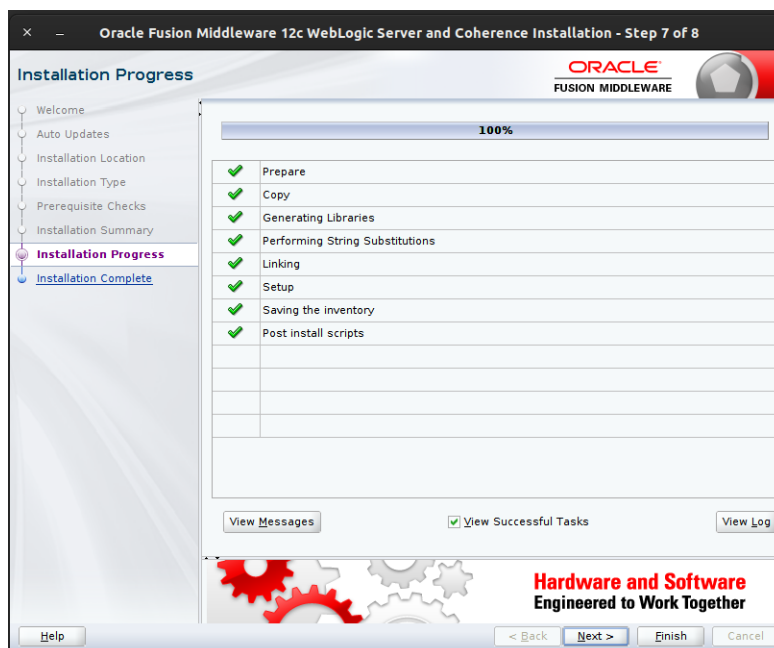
× – Oracle Fusion Middleware 12c WebLogic Server and Coherence Installation - Step 7 of 8

Installation Progress

ORACLE
FUSION MIDDLEWARE

Welcome
Auto Updates
Installation Location
Installation Type
Prerequisite Checks
Installation Summary
Installation Progress
Installation Complete

100%

| | |
|---|---|
| ✔ | Prepare |
| ✔ | Copy |
| ✔ | Generating Libraries |
| ✔ | Performing String Substitutions |
| ✔ | Linking |
| ✔ | Setup |
| ✔ | Saving the inventory |
| ✔ | Post install scripts |

View Messages

View Successful Tasks

View Log

Hardware and Software
Engineered to Work Together

Help

< Back

Next >

Finish

Cancel